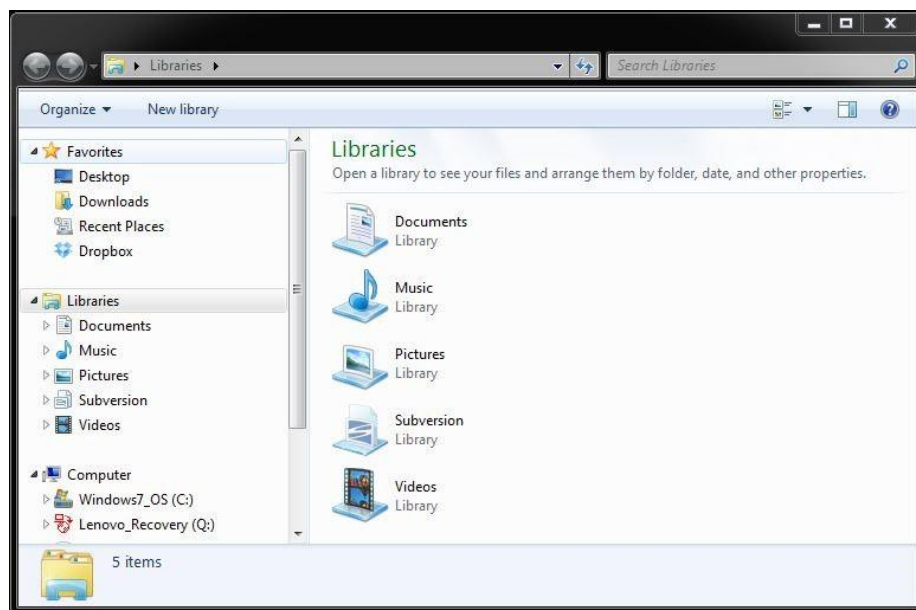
Libraries ▸

Search Libraries

Organize ▾ New library

Favorites
Desktop
Downloads
Recent Places
Dropbox

Libraries
Documents
Music
Pictures
Subversion
Videos

Computer
Windows7_OS (C:)
Lenovo_Recovery (Q:)

Libraries
Open a library to see your files and arrange them by folder, date, and other properties.

Documents
Library

Music
Library

Pictures
Library

Subversion
Library

Videos
Library

5 items